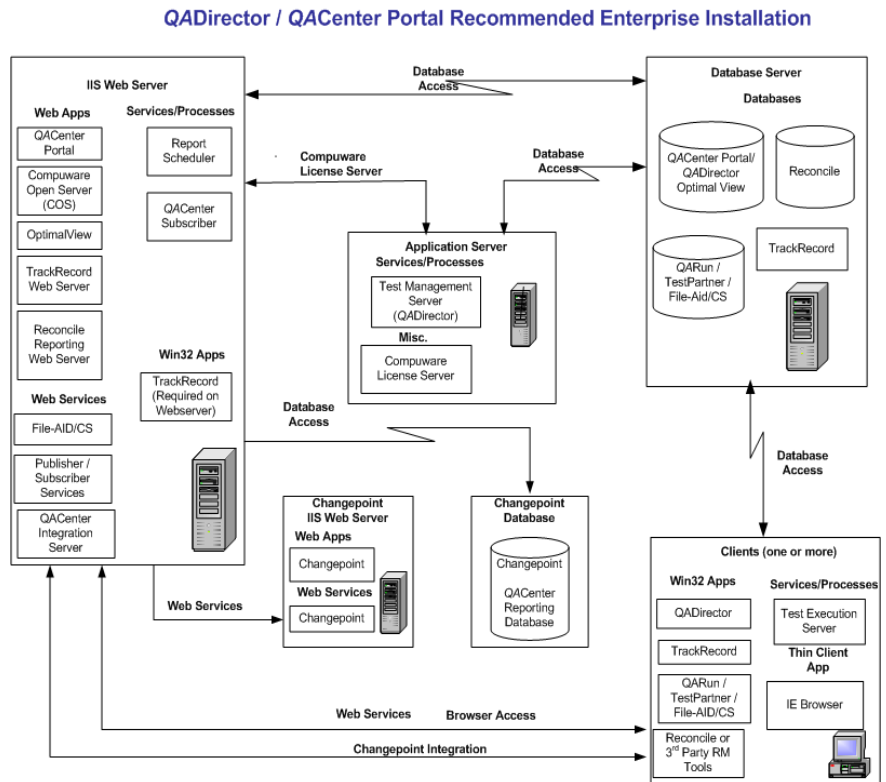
QADirector / QACenter Portal Recommended Enterprise Installation

IIS Web Server

Web Apps

QACenter Portal

Compuware Open Server (COS)

OptimalView

TrackRecord Web Server

Reconcile Reporting Web Server

Services/Processes

Report Scheduler

QACenter Subscriber

Win32 Apps

TrackRecord (Required on Webserver)

Web Services

File-AID/CS

Publisher / Subscriber Services

QACenter Integration Server

Database Access

Compuware License Server

Database Access

Database Server

Databases

QACenter Portal/ QADirector Optimal View

Reconcile

QARun / TestPartner / File-Aid/CS

TrackRecord

Application Server Services/Processes

Test Management Server (QADirector)

Misc.

Compuware License Server

Database Access

Database Access

Changepoint IIS Web Server

Web Apps

Changepoint

Web Services

Changepoint

Changepoint Database

Changepoint

QACenter Reporting Database

Web Services

Clients (one or more)

Win32 Apps

QADirector

TrackRecord

QARun / TestPartner / File-AID/CS

Reconcile or 3rd Party RM Tools

Services/Processes

Test Execution Server

Thin Client App

IE Browser

Web Services

Browser Access

Changepoint Integration